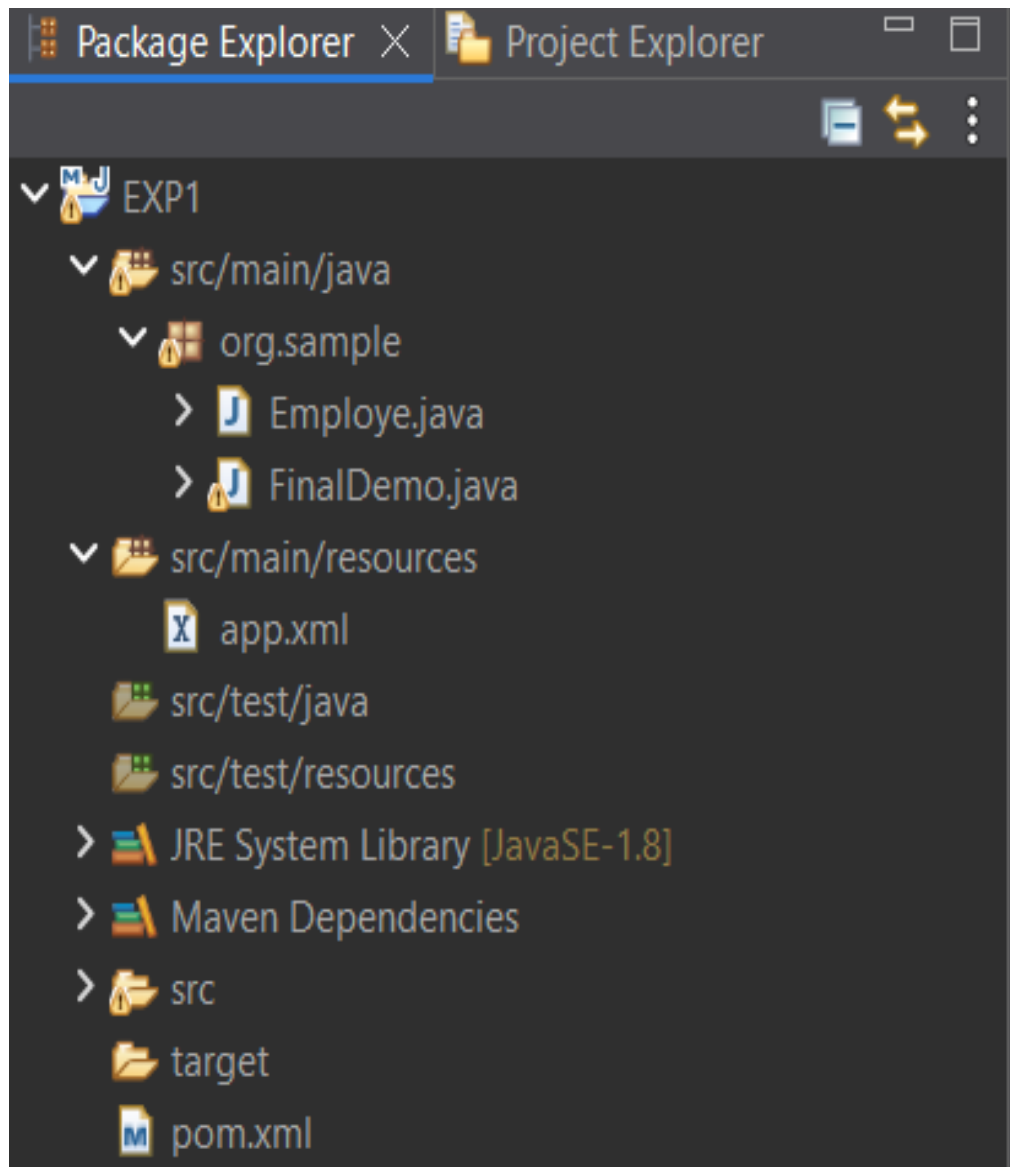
Package Explorer
Project Explorer

EXP1
src/main/java
org.sample
Employe.java
FinalDemo.java
src/main/resources
app.xml
src/test/java
src/test/resources
JRE System Library [JavaSE-1.8]
Maven Dependencies
src
target
pom.xml